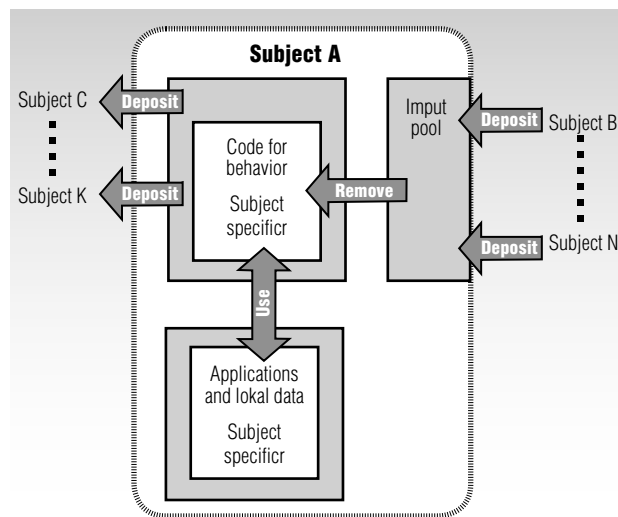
Subject A

Subject C

Deposit

Subject K

Deposit

Code for behavior

Subject specificr

Imput pool

Deposit

Subject B

Remove

Deposit

Subject N

Use

Applications and lokal data

Subject specificr